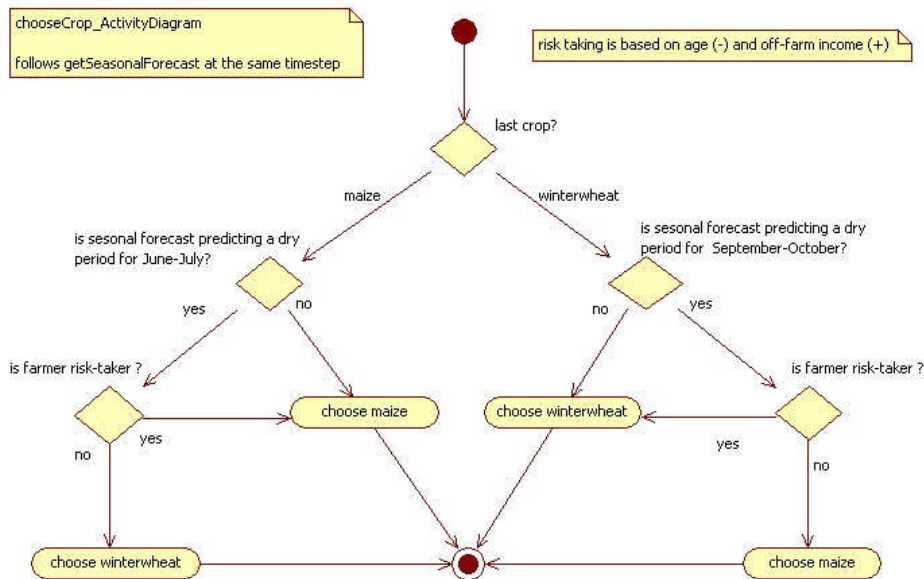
chooseCrop_ActivityDiagram

follows getSeasonalForecast at the same timestep

risk taking is based on age (-) and off-farm income (+)

last crop?

maize

winterwheat

is sesonal forecast predicting a dry period for June-July?

is sesonal forecast predicting a dry period for September-October?

yes

no

no

yes

is farmer risk-taker ?

is farmer risk-taker ?

yes

choose maize

choose winterwheat

yes

no

no

choose winterwheat

choose maize